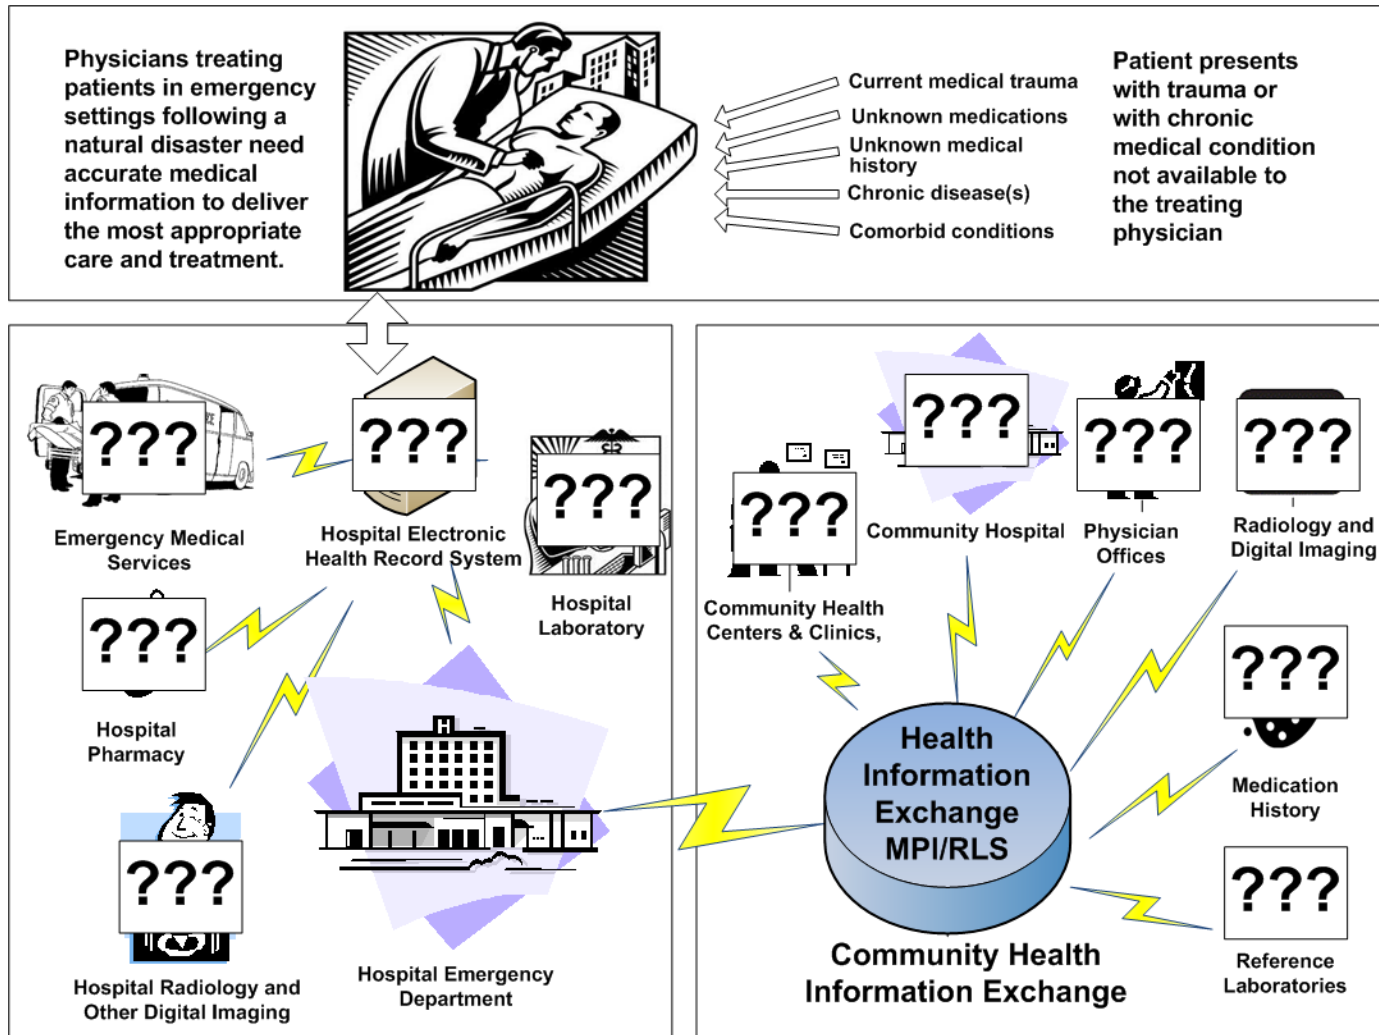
Physicians treating patients in emergency settings following a natural disaster need accurate medical information to deliver the most appropriate care and treatment.

Current medical trauma
Unknown medications
Unknown medical history
Chronic disease(s)
Comorbid conditions

Patient presents with trauma or with chronic medical condition not available to the treating physician

???
Emergency Medical Services

???
Hospital Electronic Health Record System

???
Hospital Laboratory

???
Hospital Pharmacy

???
Hospital Radiology and Other Digital Imaging

Hospital Emergency Department

???
Community Health Centers & Clinics,

???
Community Hospital

???
Physician Offices

???
Radiology and Digital Imaging

???
Medication History

???
Reference Laboratories

Health Information Exchange MPI/RLS

Community Health Information Exchange